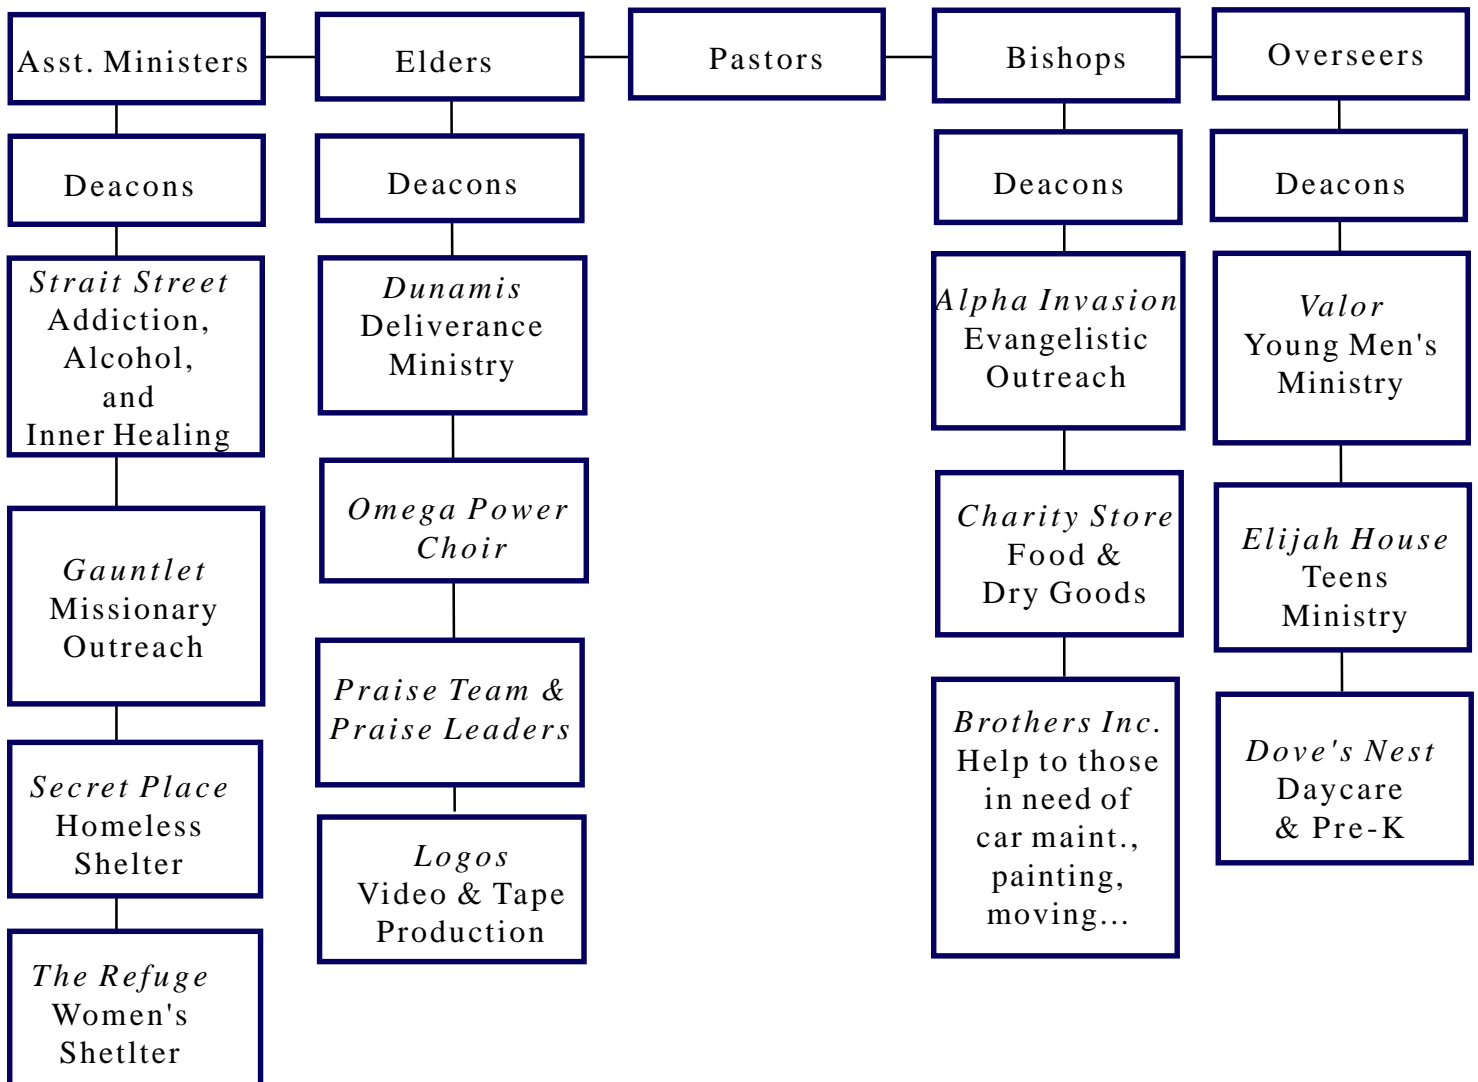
Asst. Ministers

Elders

Pastors

Bishops

Overseers

Deacons

Strait Street Addiction, Alcohol, and Inner Healing

Gauntlet Missionary Outreach

Secret Place Homeless Shelter

The Refuge Women's Shetlter

Deacons

Dunamis Deliverance Ministry

Omega Power Choir

Praise Team & Praise Leaders

Logos Video & Tape Production

Deacons

Alpha Invasion Evangelistic Outreach

Charity Store Food & Dry Goods

Brothers Inc. Help to those in need of car maint., painting, moving...

Deacons

Valor Young Men's Ministry

Elijah House Teens Ministry

Dove's Nest Daycare & Pre-K